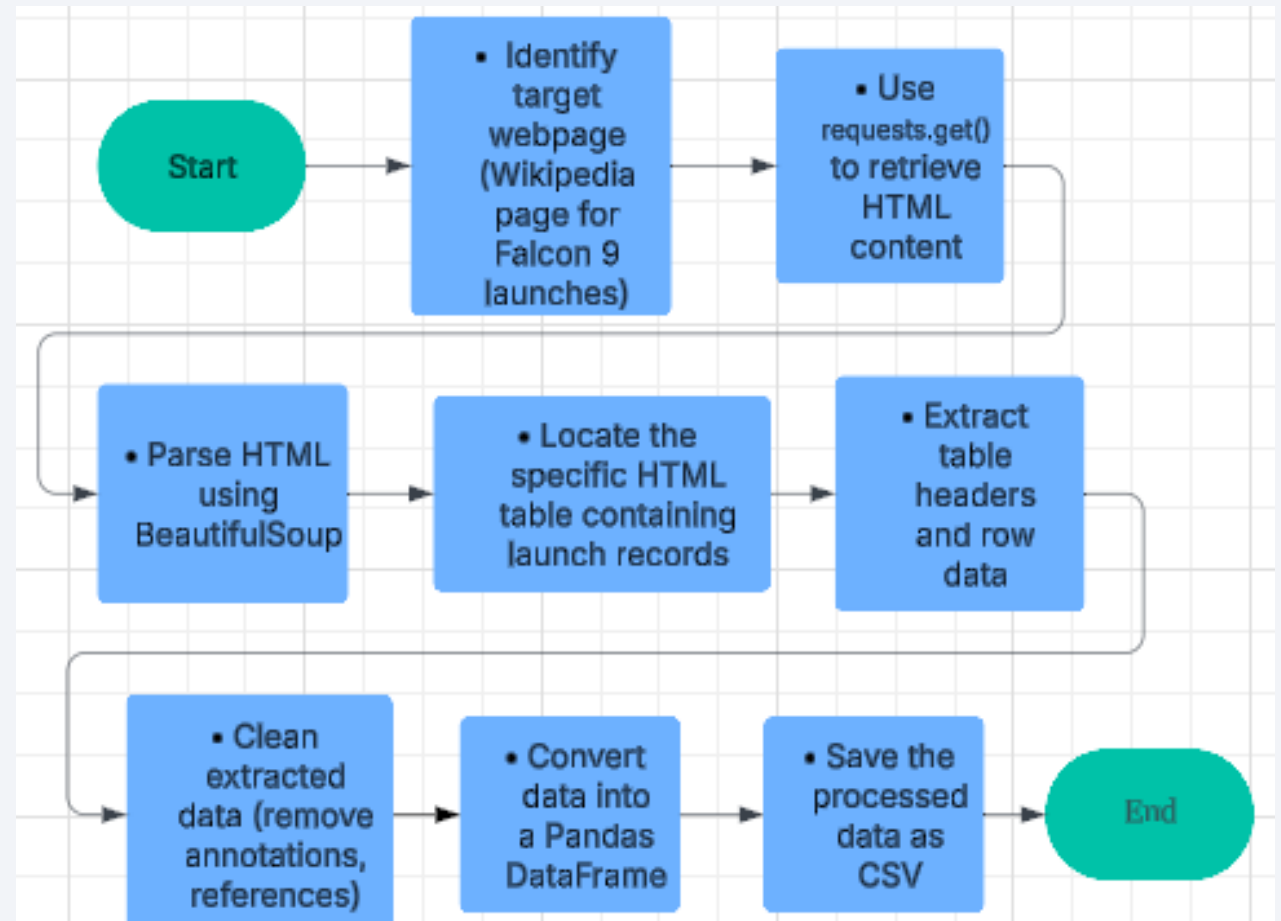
Start

• Identify target webpage (Wikipedia page for Falcon 9 launches)

• Use requests.get() to retrieve HTML content

• Parse HTML using BeautifulSoup

• Locate the specific HTML table containing launch records

• Extract table headers and row data

• Clean extracted data (remove annotations, references)

• Convert data into a Pandas DataFrame

• Save the processed data as CSV

End